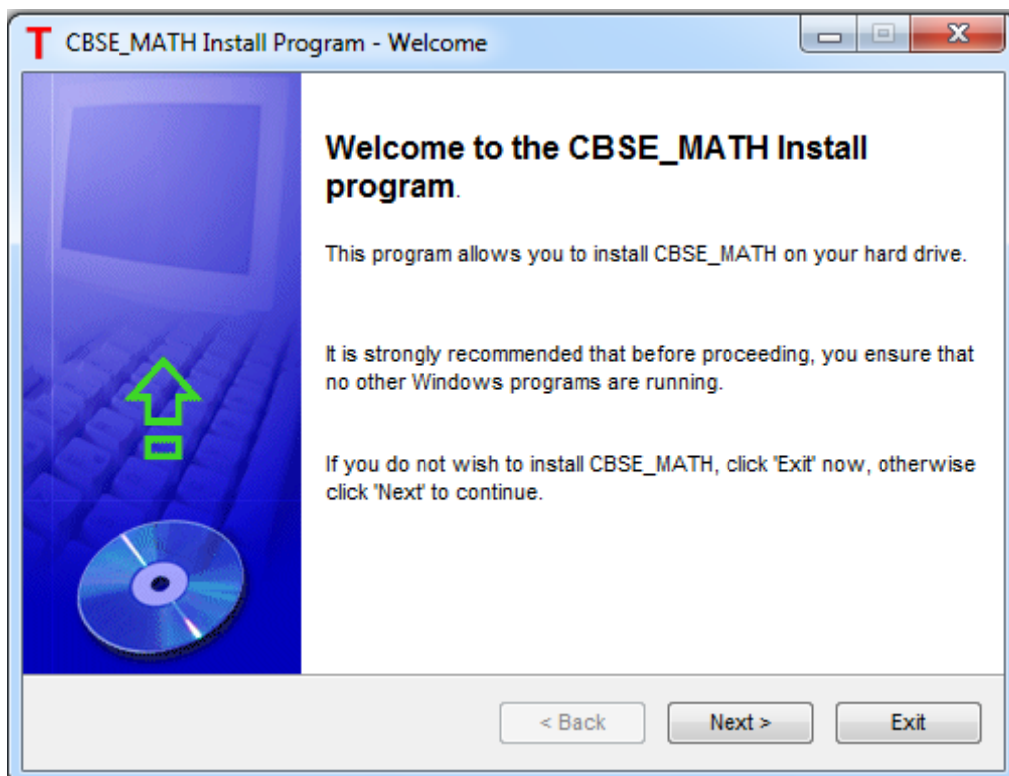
T CBSE_MATH Install Program - Welcome

Welcome to the CBSE_MATH Install program.

This program allows you to install CBSE_MATH on your hard drive.

It is strongly recommended that before proceeding, you ensure that no other Windows programs are running.

If you do not wish to install CBSE_MATH, click 'Exit' now, otherwise click 'Next' to continue.

< Back
Next >
Exit